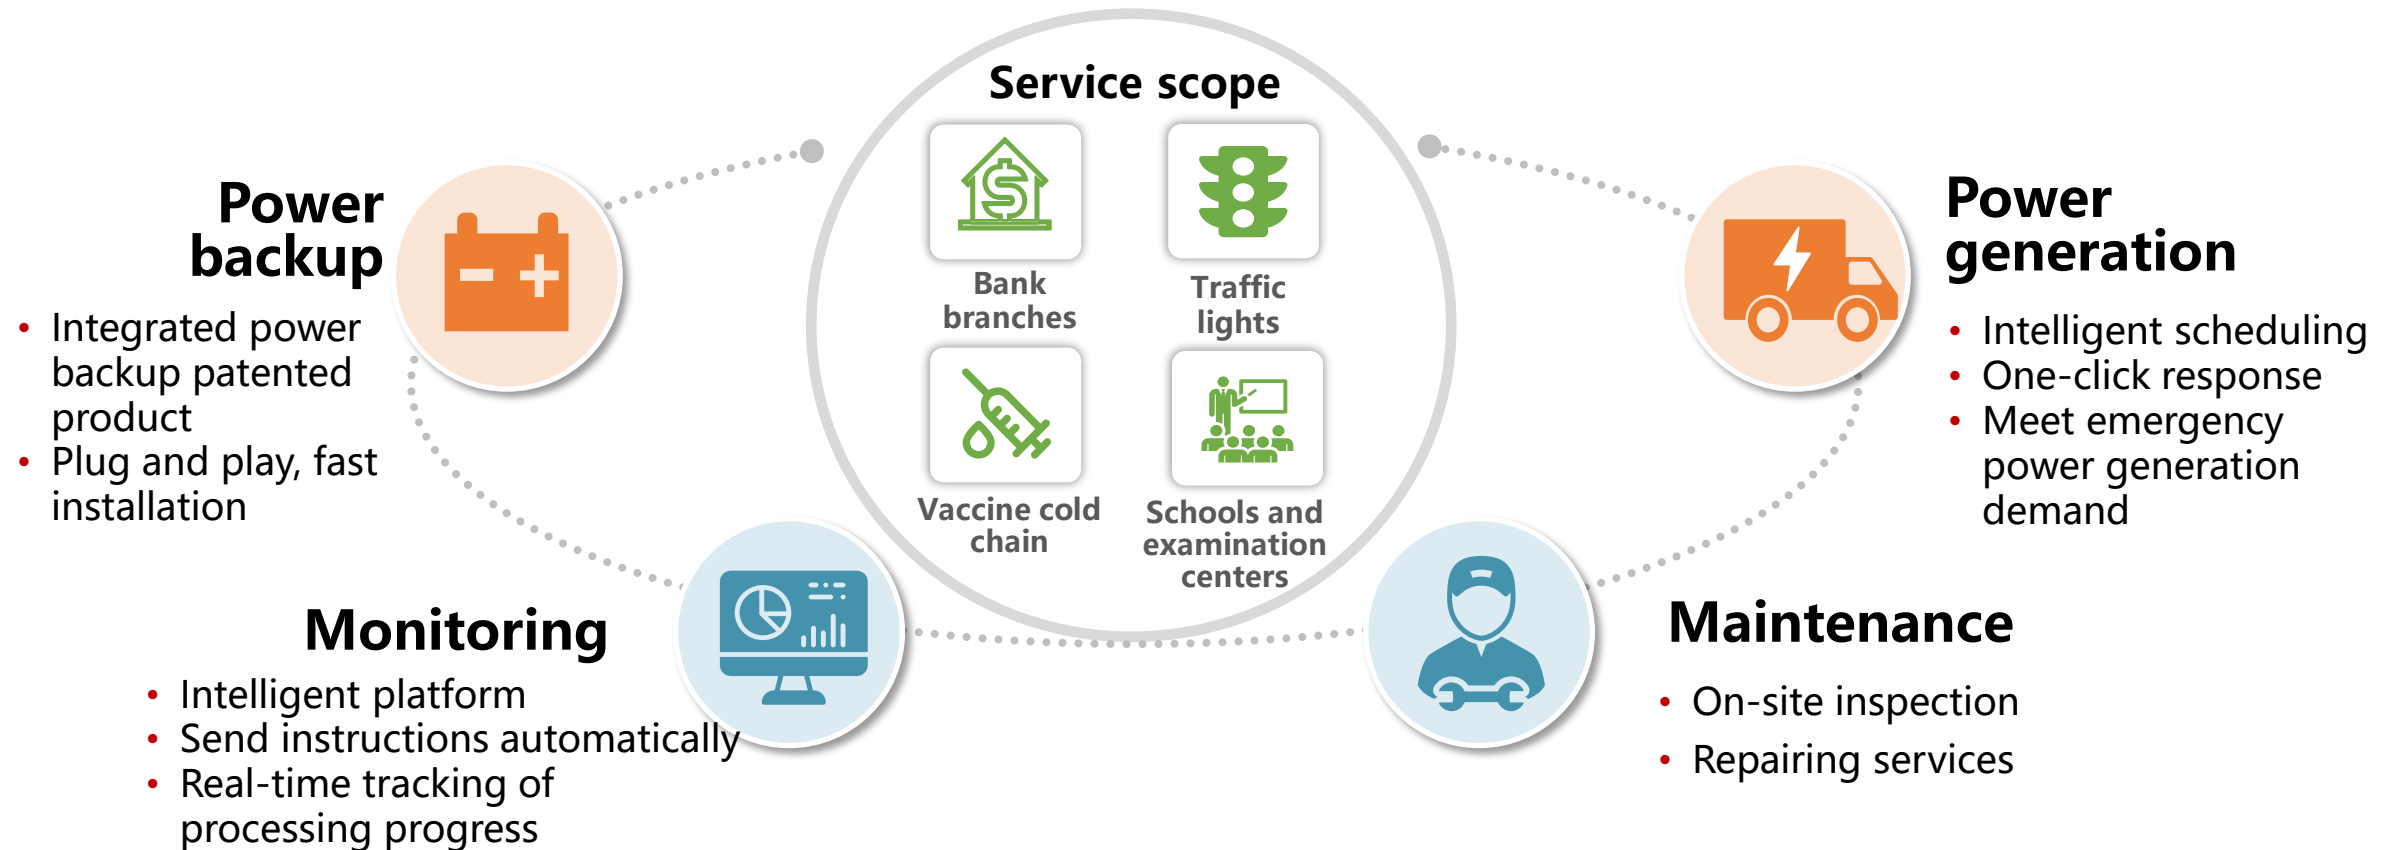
Service scope

Bank branches

Traffic lights

Vaccine cold chain

Schools and examination centers

Power backup

• Integrated power backup patented product
• Plug and play, fast installation

Power generation

• Intelligent scheduling
• One-click response
• Meet emergency power generation demand

Monitoring

• Intelligent platform
• Send instructions automatically
• Real-time tracking of processing progress

Maintenance

• On-site inspection
• Repairing services